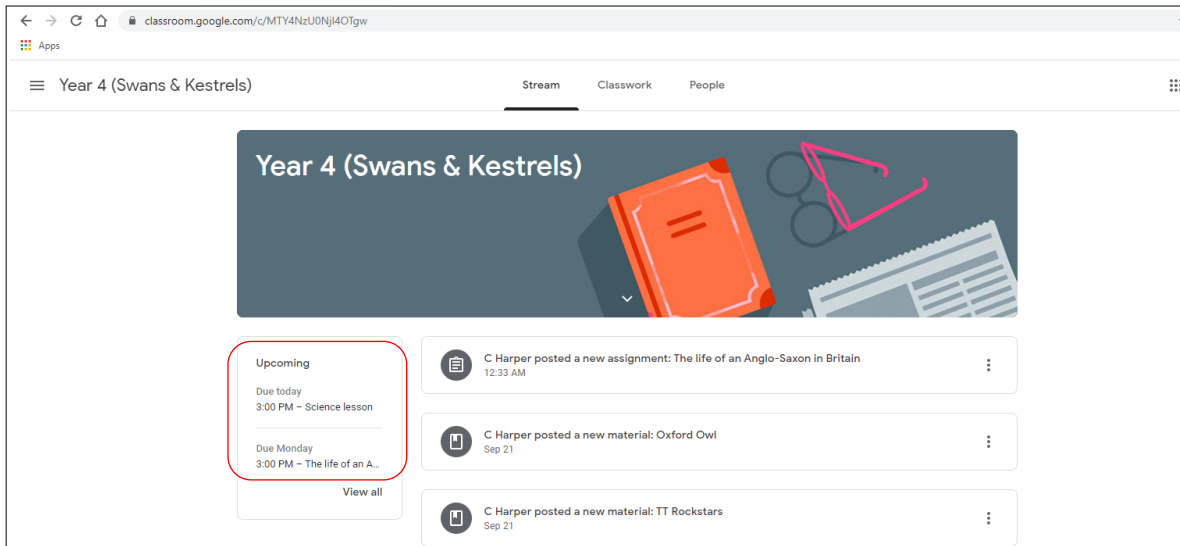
classroom.google.com/c/MTY4NzU0NjI4OTgw

Apps

Year 4 (Swans & Kestrels)

Stream Classwork People

Year 4 (Swans & Kestrels)

Upcoming

Due today
3:00 PM – Science lesson

Due Monday
3:00 PM – The life of an A...

View all

C Harper posted a new assignment: The life of an Anglo-Saxon in Britain
12:33 AM

C Harper posted a new material: Oxford Owl
Sep 21

C Harper posted a new material: TT Rockstars
Sep 21